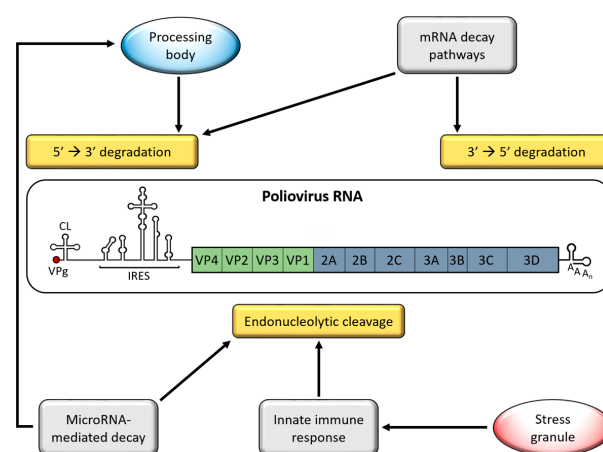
Processing body

mRNA decay pathways

5' → 3' degradation

3' → 5' degradation

Poliovirus RNA

CL

VPg

IRES

| VP4 | VP2 | VP3 | VP1 | 2A | 2B | 2C | 3A | 3B | 3C | 3D |
|---|---|---|---|---|---|---|---|---|---|---|

$A_A A_n$

Endonucleolytic cleavage

MicroRNA-mediated decay

Innate immune response

Stress granule